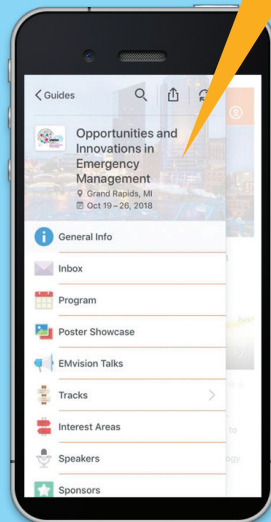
Guides

Opportunities and Innovations in Emergency Management

Grand Rapids, MI

Oct 19 – 26, 2018

General Info

Inbox

Program

Poster Showcase

EMvision Talks

Tracks

Interest Areas

Speakers

Sponsors